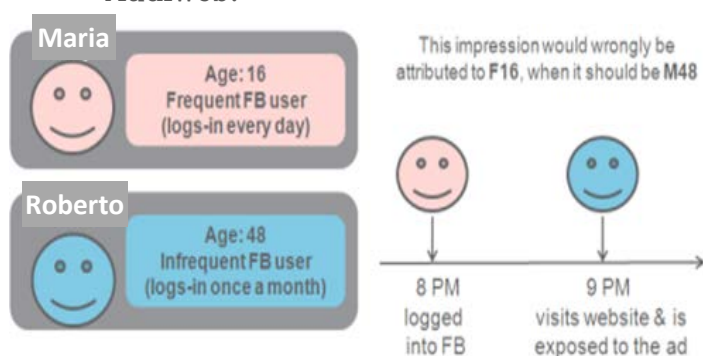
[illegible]

Maria

Age: 16
Frequent FB user
(logs-in every day)

Roberto

Age: 48
Infrequent FB user
(logs-in once a month)

This impression would wrongly be attributed to F16, when it should be M48

8 PM
logged
into FB

9 PM
visits website & is
exposed to the ad